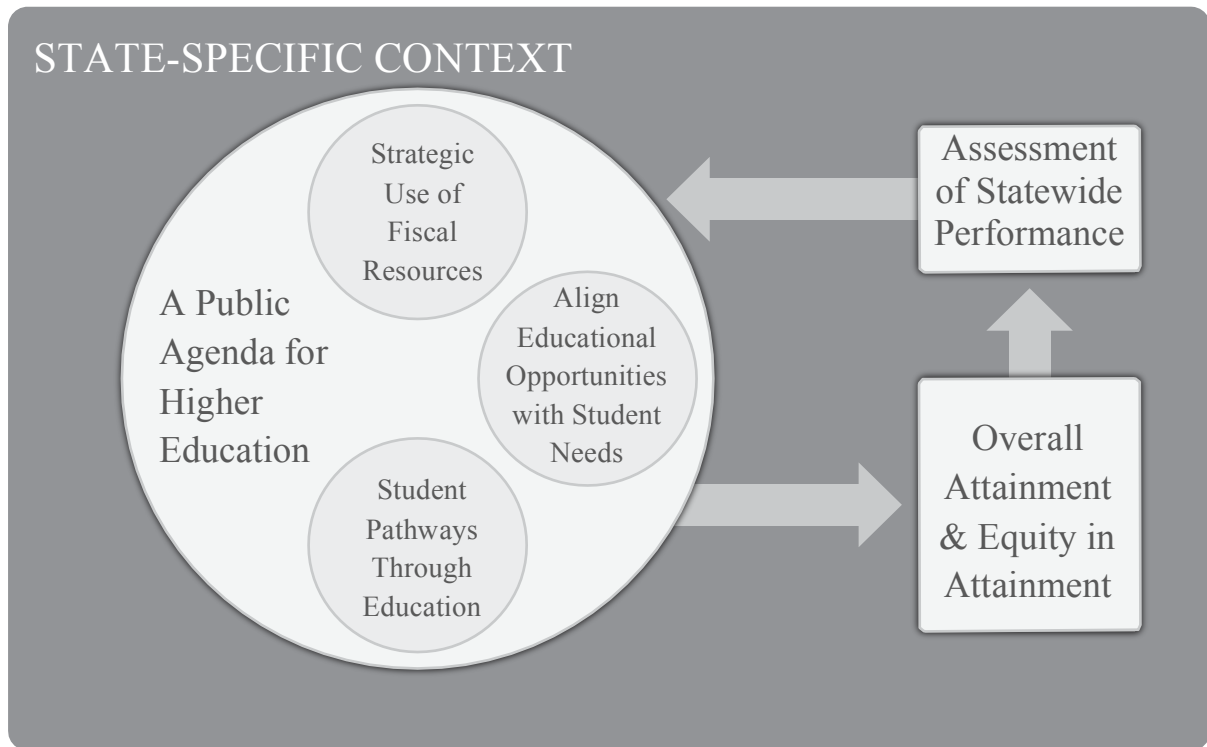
STATE-SPECIFIC CONTEXT

Strategic Use of Fiscal Resources

A Public Agenda for Higher Education

Align Educational Opportunities with Student Needs

Student Pathways Through Education

Assessment of Statewide Performance

Overall Attainment & Equity in Attainment